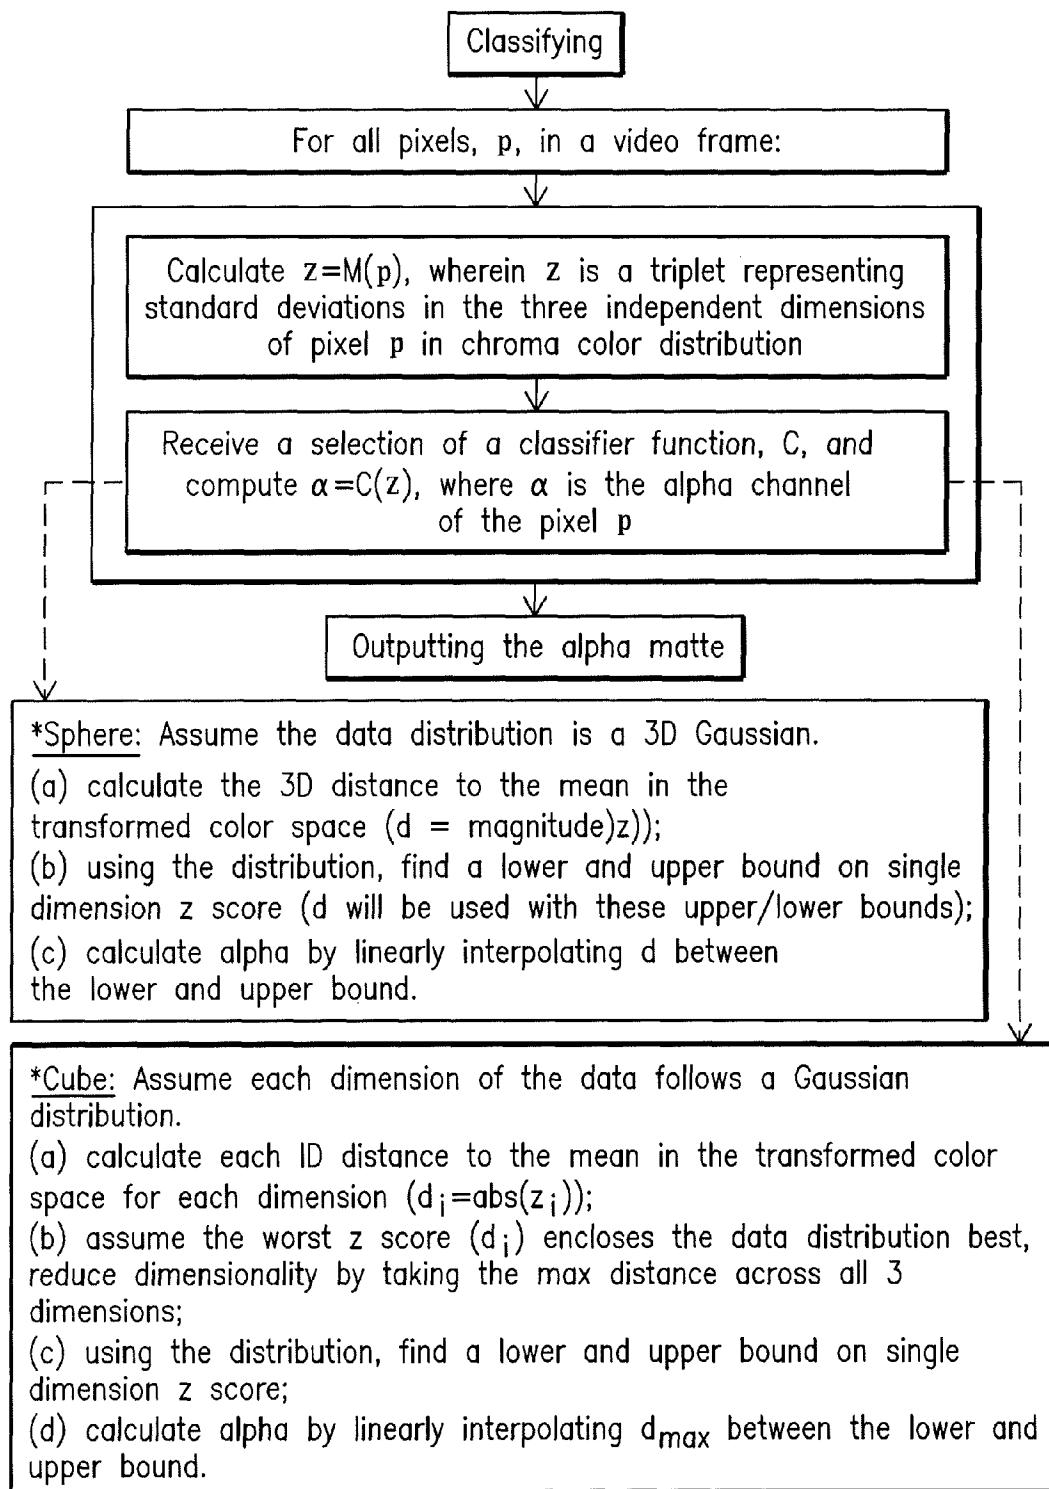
Classifying

For all pixels, p, in a video frame:

Calculate z=M(p), wherein z is a triplet representing standard deviations in the three independent dimensions of pixel p in chroma color distribution

Receive a selection of a classifier function, C, and compute $\alpha$=C(z), where $\alpha$ is the alpha channel of the pixel p

Outputting the alpha matte

*Sphere: Assume the data distribution is a 3D Gaussian.
(a) calculate the 3D distance to the mean in the transformed color space (d = magnitude)z));
(b) using the distribution, find a lower and upper bound on single dimension z score (d will be used with these upper/lower bounds);
(c) calculate alpha by linearly interpolating d between the lower and upper bound.

*Cube: Assume each dimension of the data follows a Gaussian distribution.
(a) calculate each ID distance to the mean in the transformed color space for each dimension ($d_i$=abs($z_i$));
(b) assume the worst z score ($d_i$) encloses the data distribution best, reduce dimensionality by taking the max distance across all 3 dimensions;
(c) using the distribution, find a lower and upper bound on single dimension z score;
(d) calculate alpha by linearly interpolating $d_{max}$ between the lower and upper bound.